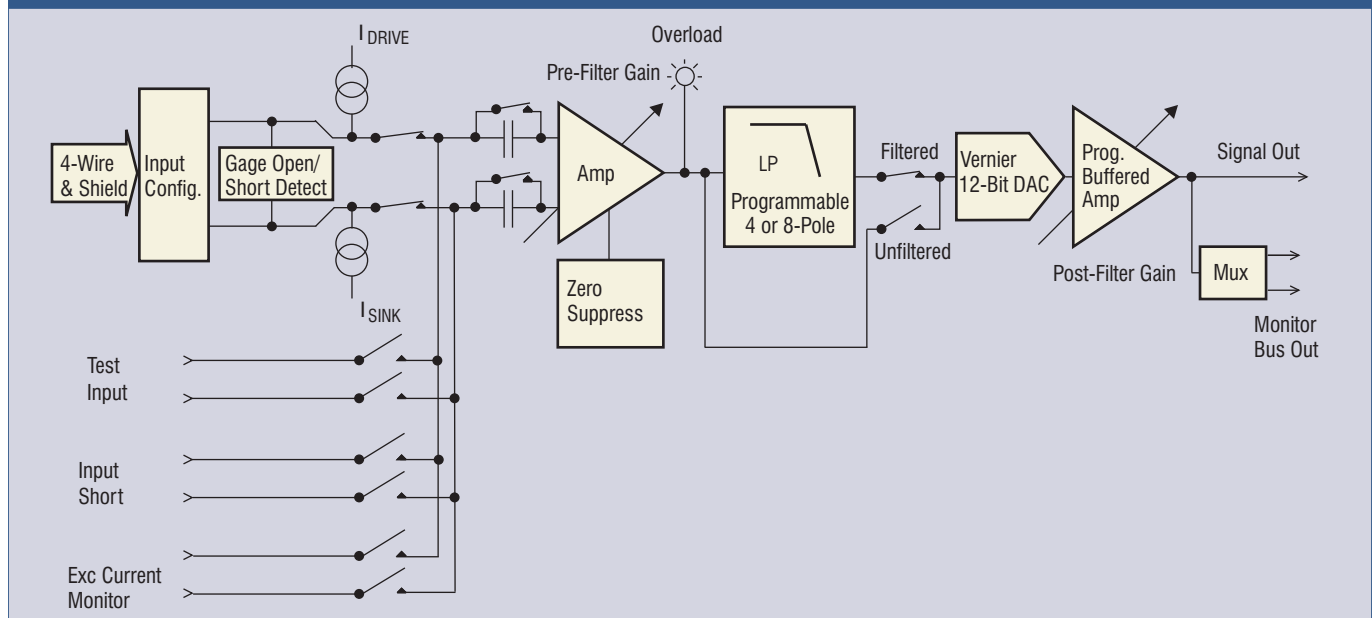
$I_{DRIVE}$

Overload

Pre-Filter Gain

4-Wire & Shield

Input Config.

Gage Open/ Short Detect

Amp

LP

Programmable 4 or 8-Pole

Filtered

Unfiltered

Vernier 12-Bit DAC

Prog. Buffered Amp

Signal Out

Post-Filter Gain

Mux

Monitor Bus Out

Zero Suppress

$I_{SINK}$

Test Input

Input Short

Exc Current Monitor